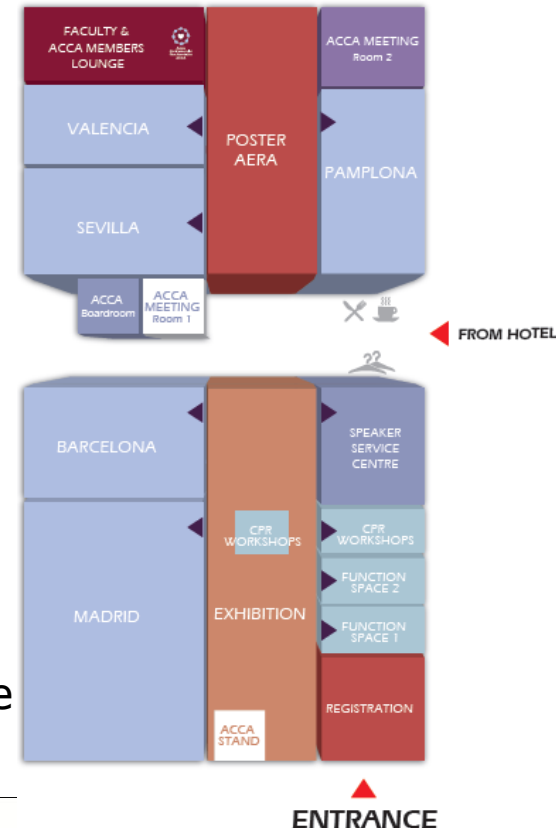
FACULTY & ACCA MEMBERS LOUNGE

POSTER AERA

ACCA MEETING Room 2

VALENCIA

PAMPLONA

SEVILLA

ACCA Boardroom

ACCA MEETING Room 1

FROM HOTEL

BARCELONA

SPEAKER SERVICE CENTRE

CPR WORKSHOPS

CPR WORKSHOPS

MADRID

EXHIBITION

FUNCTION SPACE 2

FUNCTION SPACE 1

e

REGISTRATION

ACCA STAND

ENTRANCE